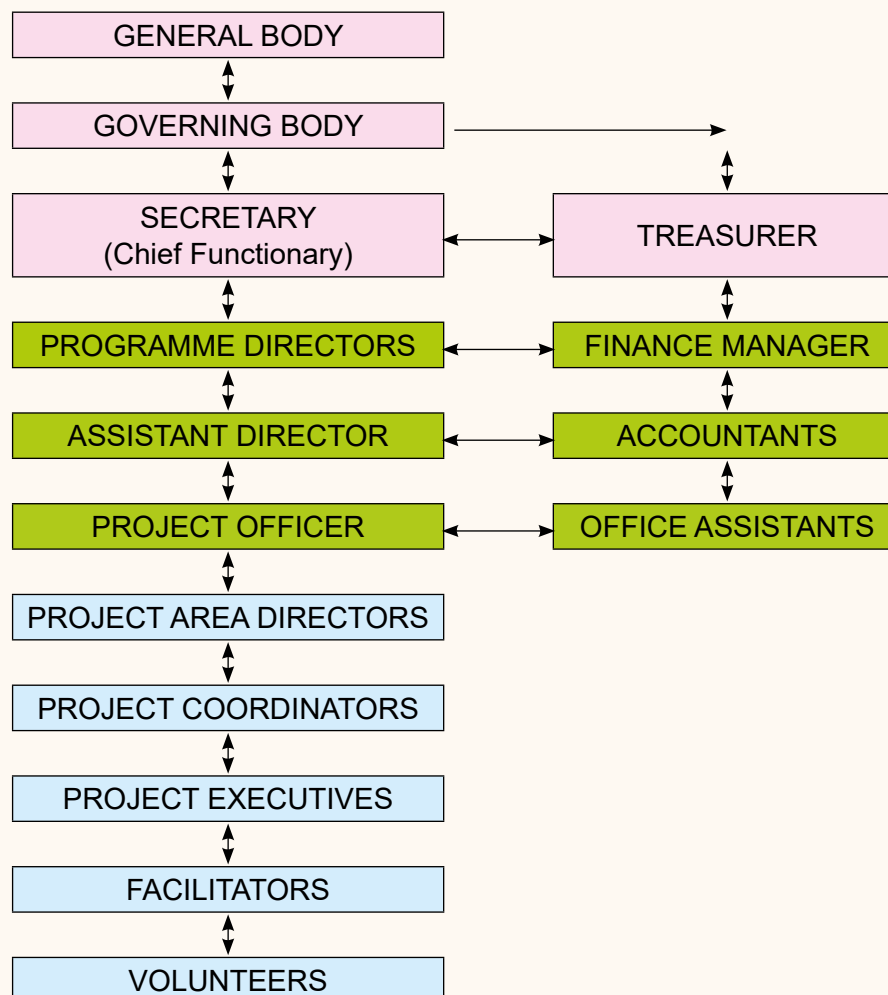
GENERAL BODY

GOVERNING BODY

SECRETARY
(Chief Functionary)

TREASURER

PROGRAMME DIRECTORS

FINANCE MANAGER

ASSISTANT DIRECTOR

ACCOUNTANTS

PROJECT OFFICER

OFFICE ASSISTANTS

PROJECT AREA DIRECTORS

PROJECT COORDINATORS

PROJECT EXECUTIVES

FACILITATORS

VOLUNTEERS